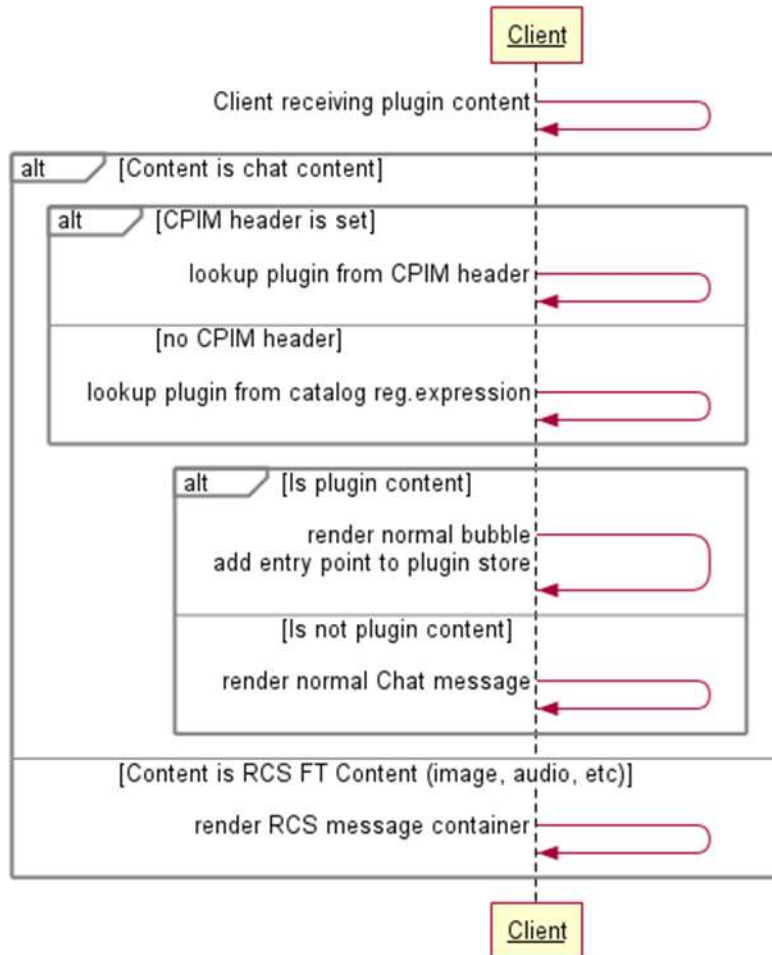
Client

Client receiving plugin content

alt [Content is chat content]

alt [CPIM header is set]

lookup plugin from CPIM header

[no CPIM header]

lookup plugin from catalog reg.expression

alt [Is plugin content]

render normal bubble
add entry point to plugin store

[Is not plugin content]

render normal Chat message

[Content is RCS FT Content (image, audio, etc)]

render RCS message container

Client